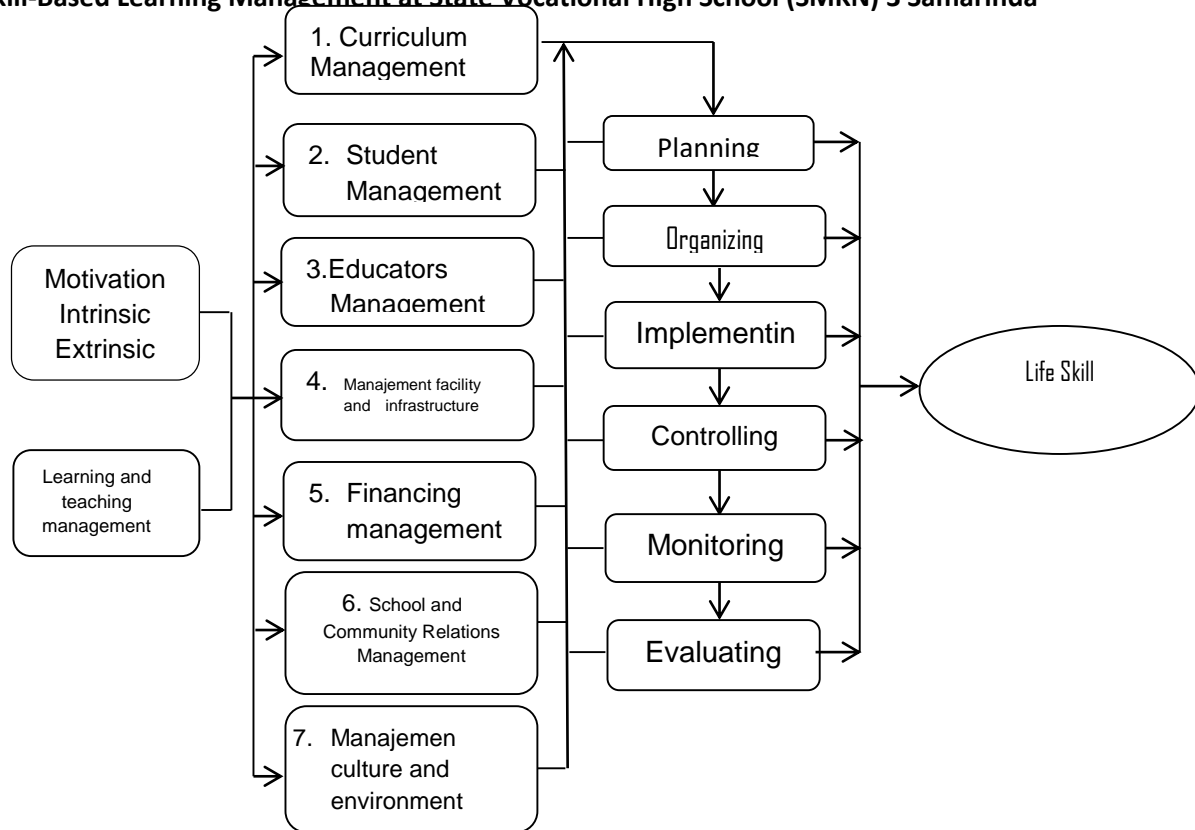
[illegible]ill-Based Learning Management at State Vocational High School (SMKN) 5 Samarinda

Motivation
Intrinsic
Extrinsic

Learning and teaching management

1. Curriculum Management

2. Student Management

3.Educators Management

4. Manajement facility and infrastructure

5. Financing management

6. School and Community Relations Management

7. Manajemen culture and environment

Planning

Organizing

Implementin

Controlling

Monitoring

Evaluating

Life Skill